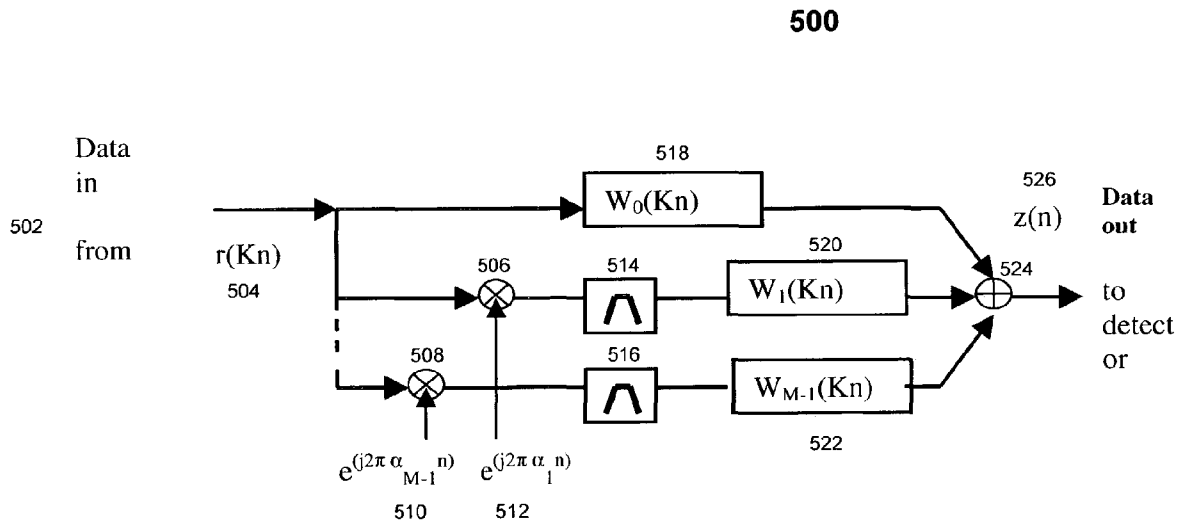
500

Data in

502

from

r(Kn)

504

518

$W_0(Kn)$

526

z(n)

Data out

520

506

514

$W_1(Kn)$

524

to detect or

508

516

$W_{M-1}(Kn)$

522

$e^{(j2\pi\alpha_{M-1}n)}$

$e^{(j2\pi\alpha_1 n)}$

510

512